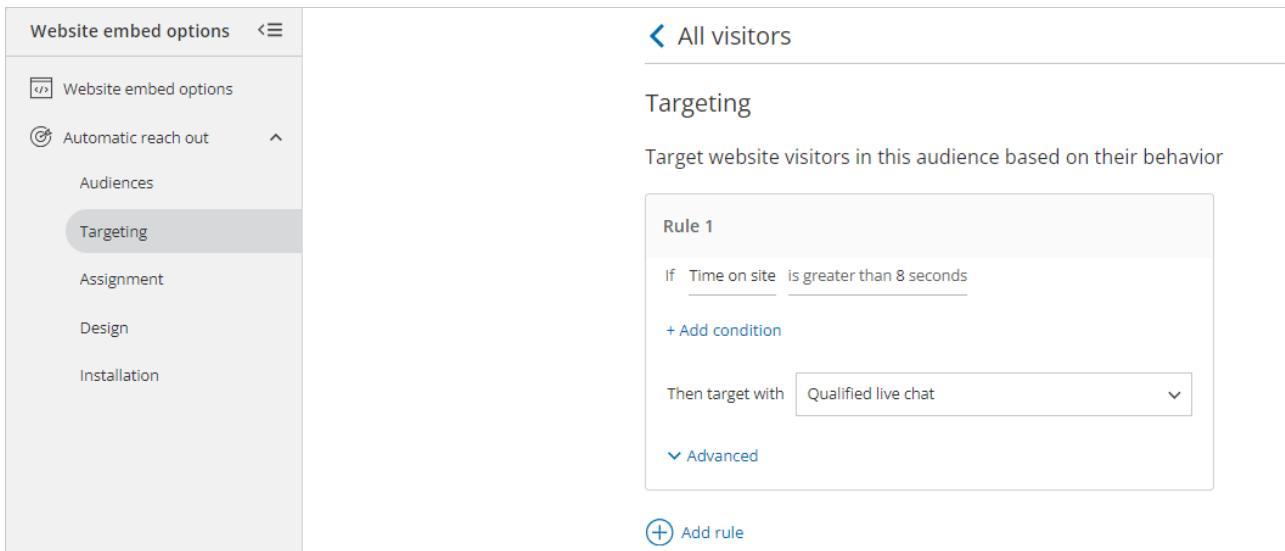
Website embed options

Website embed options

Automatic reach out

Audiences

Targeting

Assignment

Design

Installation

All visitors

Targeting

Target website visitors in this audience based on their behavior

Rule 1

If Time on site is greater than 8 seconds

+ Add condition

Then target with Qualified live chat

Advanced

Add rule